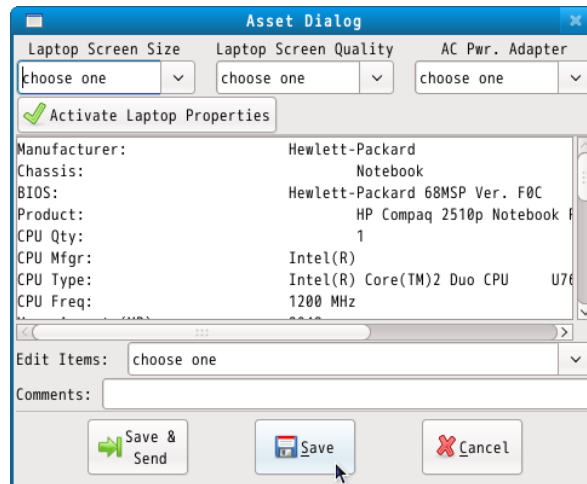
Asset Dialog

Laptop Screen Size
choose one

Laptop Screen Quality
choose one

AC Pwr. Adapter
choose one

Activate Laptop Properties

| | |
|---|---|
| Manufacturer: | Hewlett-Packard |
| Chassis: | Notebook |
| BIOS: | Hewlett-Packard 68MSP Ver. F0C |
| Product: | HP Compaq 2510p Notebook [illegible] |
| CPU Qty: | 1 |
| CPU Mfgr: | Intel(R) |
| CPU Type: | Intel(R) Core(TM)2 Duo CPU U7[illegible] |
| CPU Freq: | 1200 MHz |
| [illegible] | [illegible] |

Edit Items: choose one

Comments:

Save & Send

Save

Cancel